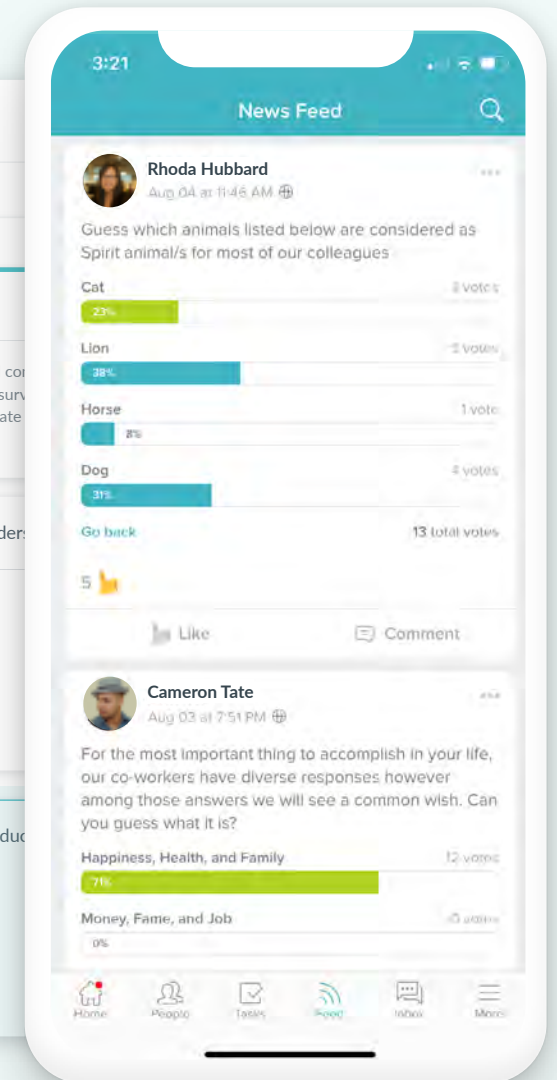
3:21

News Feed

Rhoda Hubbard
Aug 04 at 11:46 AM

Guess which animals listed below are considered as Spirit animal/s for most of our colleagues

Cat
3 votes
23%

Lion
5 votes
38%

Horse
1 vote
8%

Dog
4 votes
31%

Go back
13 total votes

5

Like
Comment

Cameron Tate
Aug 03 at 7:51 PM

For the most important thing to accomplish in your life, our co-workers have diverse responses however among those answers we will see a common wish. Can you guess what it is?

Happiness, Health, and Family
12 votes
71%

Money, Fame, and Job
0 votes
0%

Home
People
Tasks
Feed
Inbox
More

co
surv
ate

ders

duc